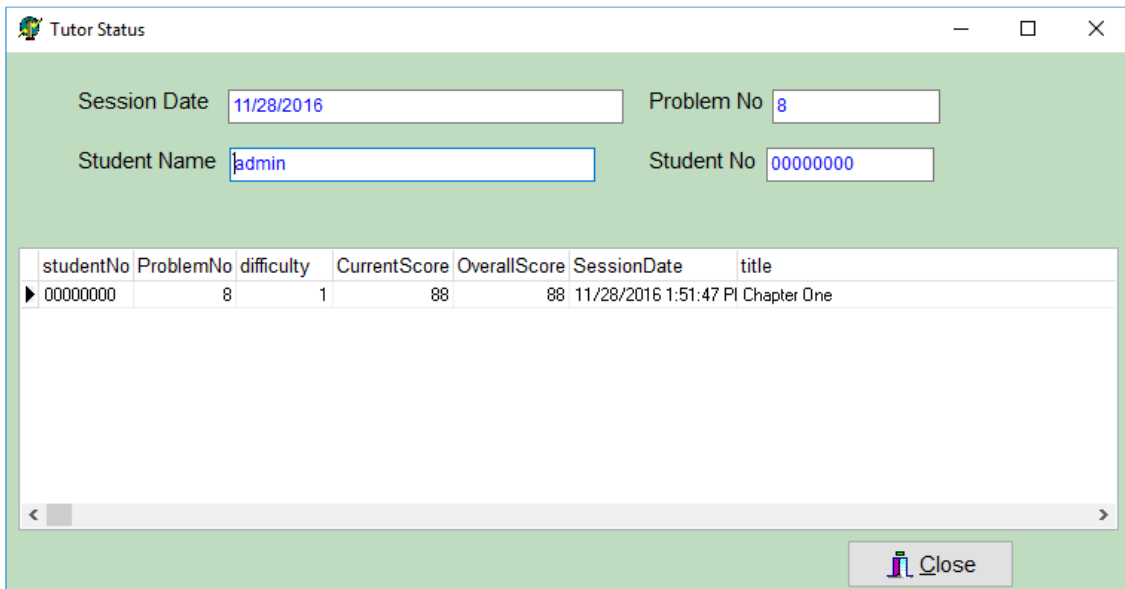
Tutor Status

Session Date 11/28/2016

Problem No 8

Student Name admin

Student No 00000000

| | studentNo | ProblemNo | difficulty | CurrentScore | OverallScore | SessionDate | title |
|---|---|---|---|---|---|---|---|
| ▶ | 00000000 | 8 | 1 | 88 | 88 | 11/28/2016 1:51:47 PI | Chapter One |

Close